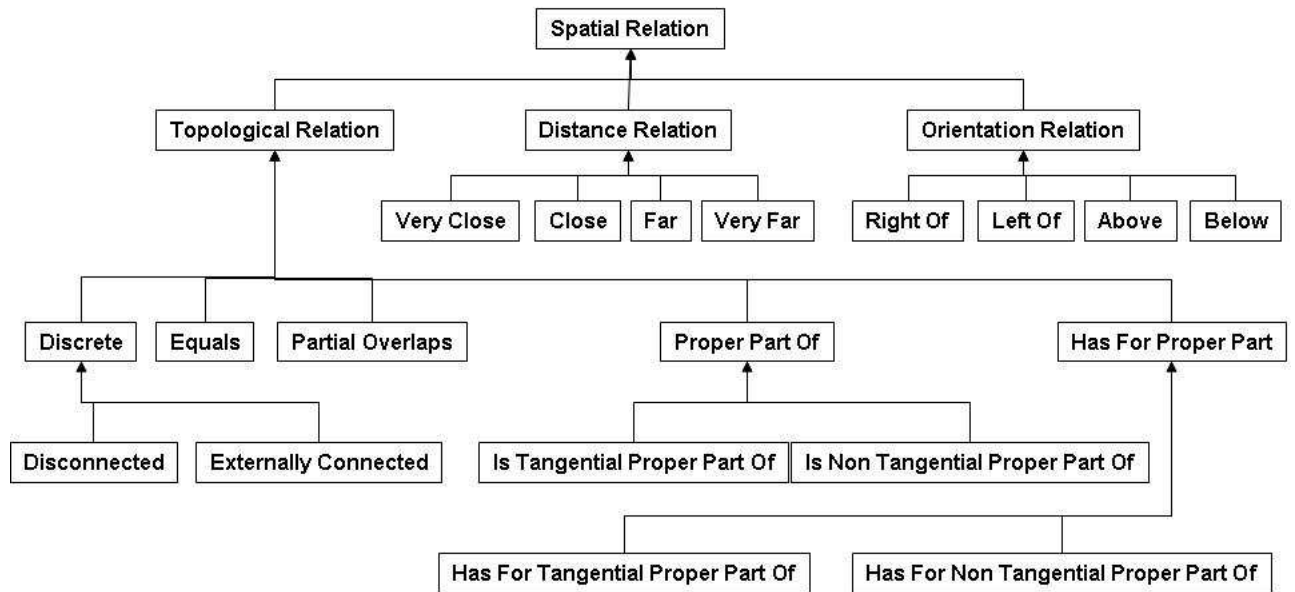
Spatial Relation

Topological Relation

Distance Relation

Orientation Relation

Very Close

Close

Far

Very Far

Right Of

Left Of

Above

Below

Discrete

Equals

Partial Overlaps

Proper Part Of

Has For Proper Part

Disconnected

Externally Connected

Is Tangential Proper Part Of

Is Non Tangential Proper Part Of

Has For Tangential Proper Part Of

Has For Non Tangential Proper Part Of